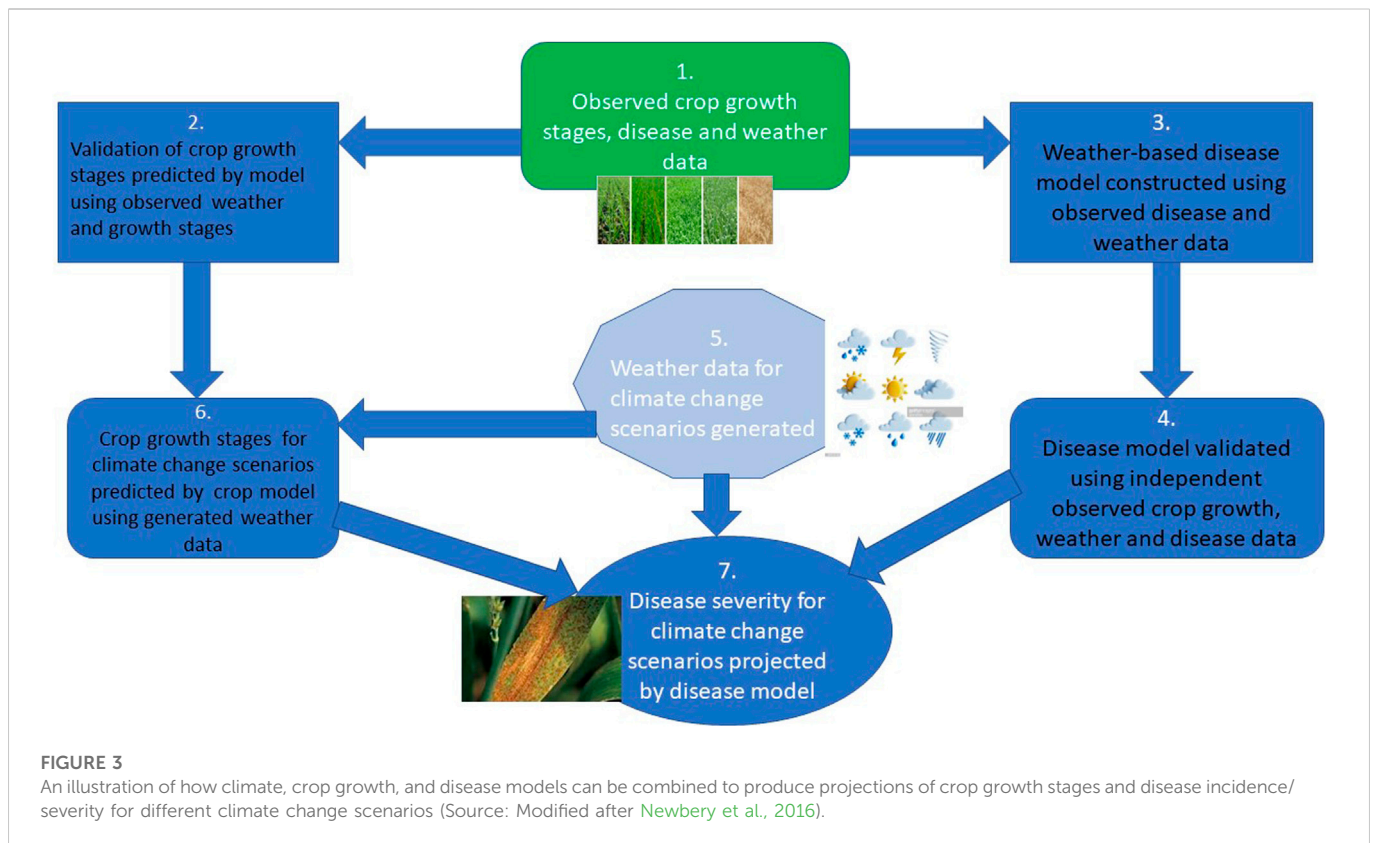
1.
Observed crop growth stages, disease and weather data

2.
Validation of crop growth stages predicted by model using observed weather and growth stages

3.
Weather-based disease model constructed using observed disease and weather data

5.
Weather data for climate change scenarios generated

6.
Crop growth stages for climate change scenarios predicted by crop model using generated weather data

4.
Disease model validated using independent observed crop growth, weather and disease data

7.
Disease severity for climate change scenarios projected by disease model

FIGURE 3
An illustration of how climate, crop growth, and disease models can be combined to produce projections of crop growth stages and disease incidence/severity for different climate change scenarios (Source: Modified after Newbery et al., 2016).